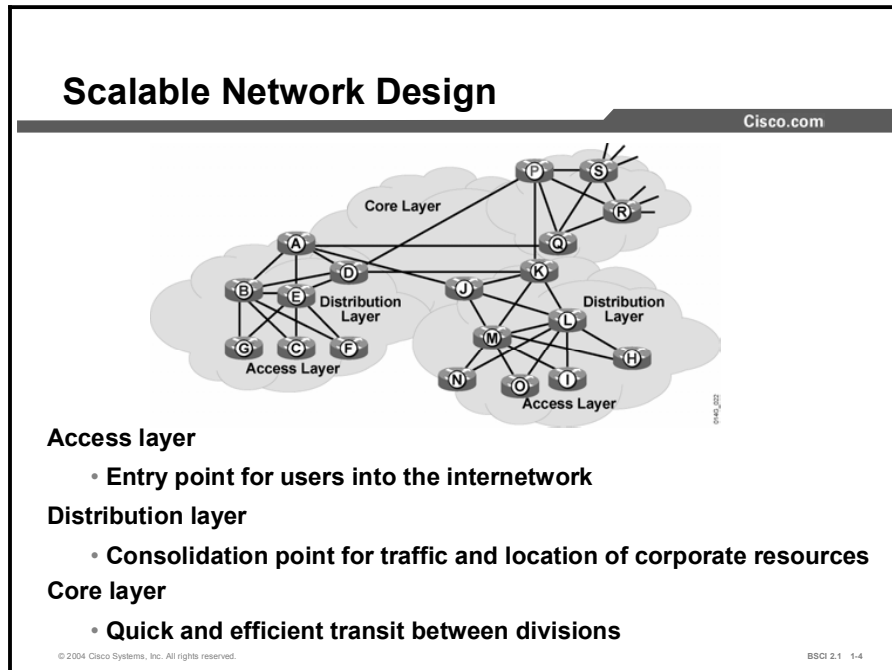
Scalable Network Design

Cisco.com

Core Layer

P S R Q A D K B E J L M G C F H N O I

Distribution Layer

Distribution Layer

Access Layer

Access Layer

0140_022

Access layer

• Entry point for users into the internetwork

Distribution layer

• Consolidation point for traffic and location of corporate resources

Core layer

• Quick and efficient transit between divisions

© 2004 Cisco Systems, Inc. All rights reserved.

BSCI 2.1 1-4